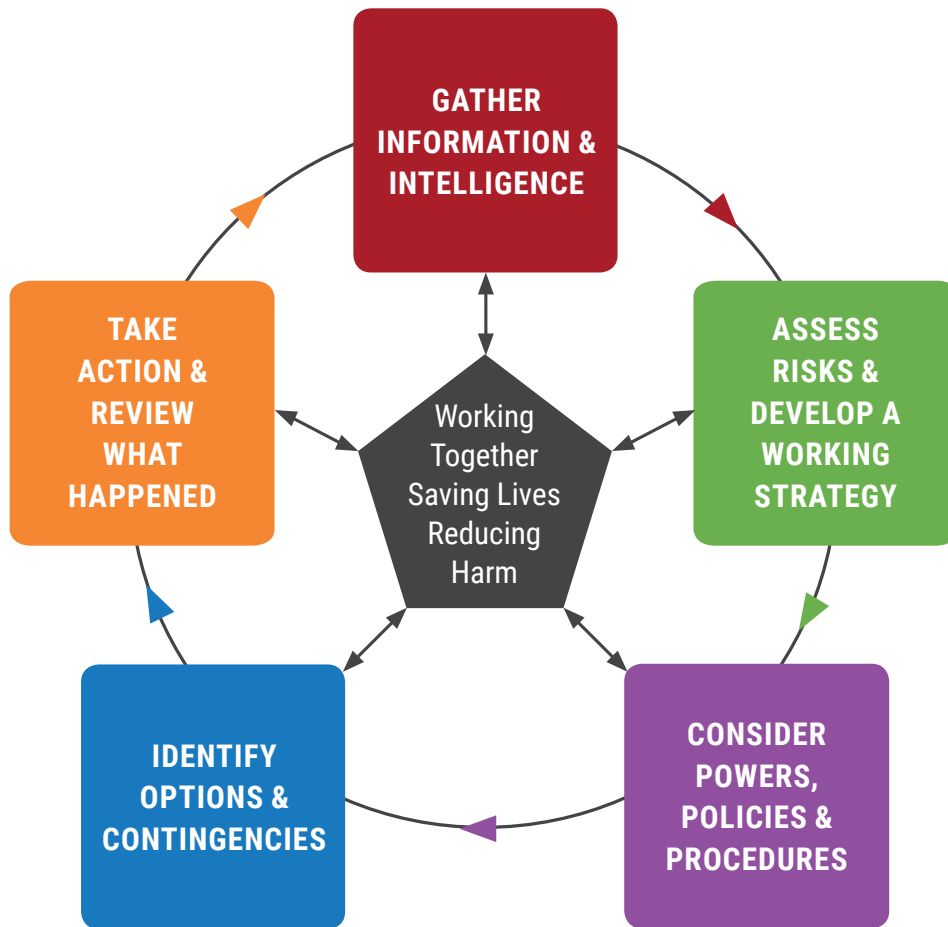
GATHER INFORMATION & INTELLIGENCE

ASSESS RISKS & DEVELOP A WORKING STRATEGY

CONSIDER POWERS, POLICIES & PROCEDURES

IDENTIFY OPTIONS & CONTINGENCIES

TAKE ACTION & REVIEW WHAT HAPPENED

Working Together Saving Lives Reducing Harm